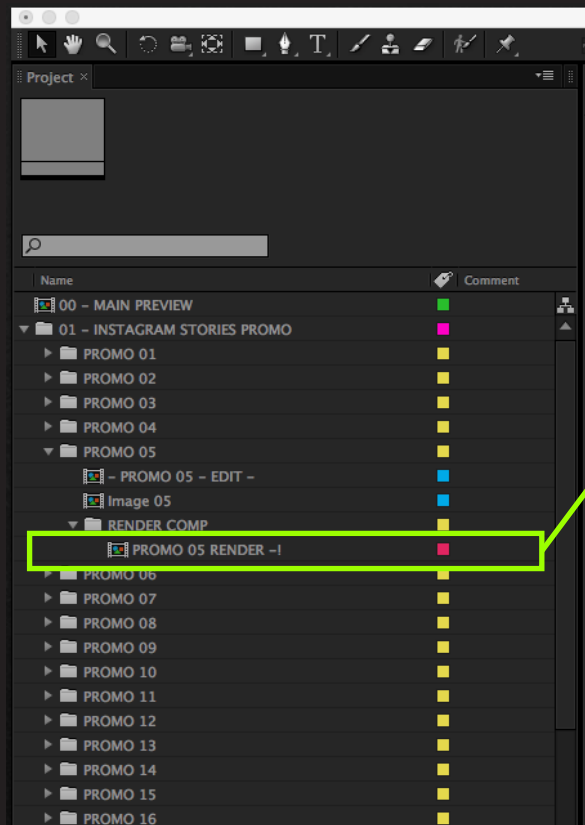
Project ×

Name
Comment

00 - MAIN PREVIEW
01 - INSTAGRAM STORIES PROMO
PROMO 01
PROMO 02
PROMO 03
PROMO 04
PROMO 05
- PROMO 05 - EDIT -
Image 05
RENDER COMP
PROMO 05 RENDER -!
PROMO 06
PROMO 07
PROMO 08
PROMO 09
PROMO 10
PROMO 11
PROMO 12
PROMO 13
PROMO 14
PROMO 15
PROMO 16